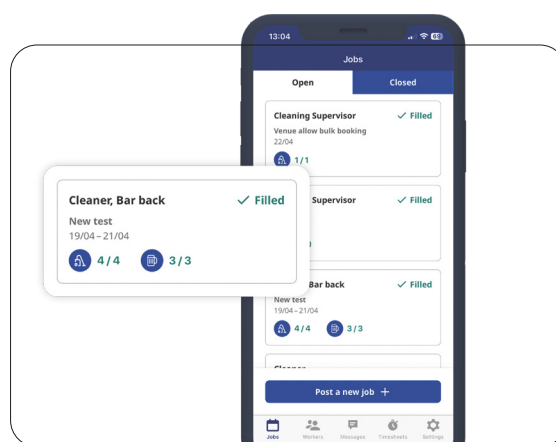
Cleaner, Bar back
✓ Filled
New test
19/04 – 21/04
4 / 4
3 / 3

13:04
Jobs
Open
Closed

Cleaning Supervisor
✓ Filled
Venue allow bulk booking
22/04
1 / 1

Supervisor
✓ Filled

Bar back
✓ Filled
New test
19/04 – 21/04
4 / 4
3 / 3

Post a new job +

Jobs
Workers
Messages
Timesheets
Settings